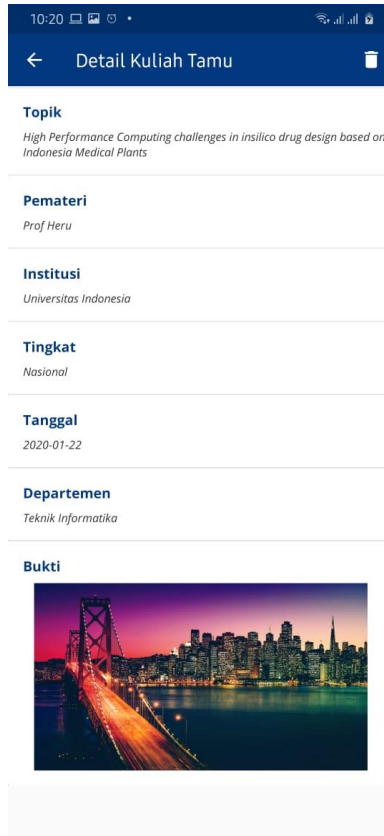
10:20

Detail Kuliah Tamu

Topik
High Performance Computing challenges in insilico drug design based or Indonesia Medical Plants

Pemateri
Prof Heru

Institusi
Universitas Indonesia

Tingkat
Nasional

Tanggal
2020-01-22

Departemen
Teknik Informatika

Bukti